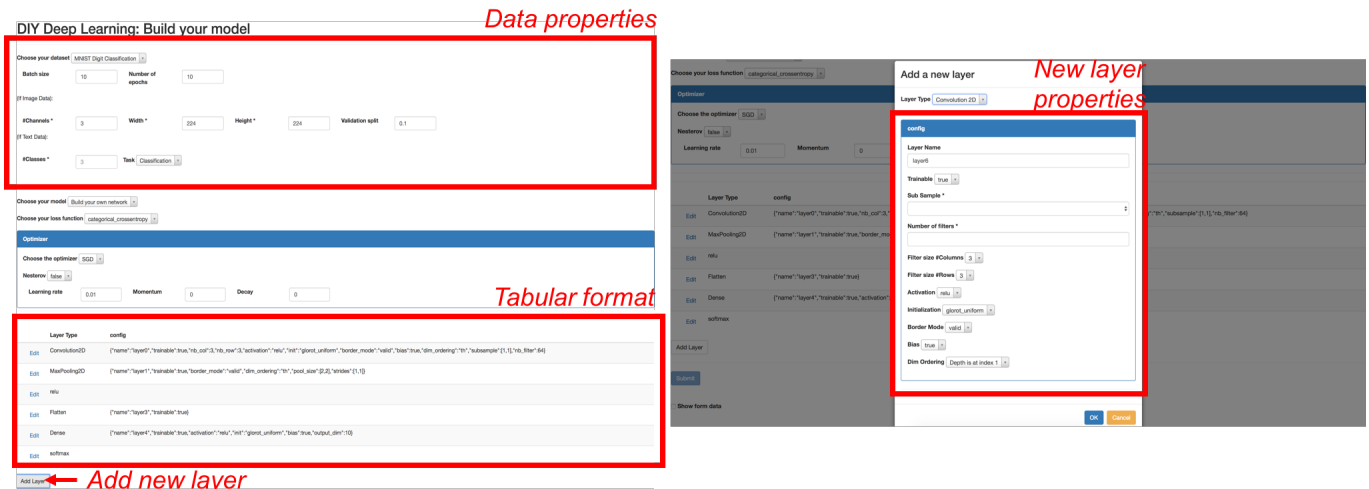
DIY Deep Learning: Build your model

Data properties

Choose your dataset MNIST Digit Classification

Batch size 10 Number of epochs 10

(If Image Data):

#Channels * 3 Width * 224 Height * 224 Validation split 0.1

(If Text Data):

#Classes * 3 Task Classification

Choose your model Build your own network

Choose your loss function categorical_crossentropy

Optimizer

Choose the optimizer SGD

Nesterov false

Learning rate 0.01 Momentum 0 Decay 0

Tabular format

| | Layer Type | config |
|---|---|---|
| Edit | Convolution2D | {"name":"layer0","trainable":true,"nb_col":3,"nb_row":3,"activation":"relu","init":"glorot_uniform","border_mode":"valid","bias":true,"dim_ordering":"th","subsample":[1,1],"nb_filter":64} |
| Edit | MaxPooling2D | {"name":"layer1","trainable":true,"border_mode":"valid","dim_ordering":"th","pool_size":[2,2],"strides":[1,1]} |
| Edit | relu | |
| Edit | Flatten | {"name":"layer3","trainable":true} |
| Edit | Dense | {"name":"layer4","trainable":true,"activation":"relu","init":"glorot_uniform","bias":true,"output_dim":10} |
| Edit | softmax | |

Add Layer

Add new layer

Choose your loss function categorical_crossentropy

Optimizer

Choose the optimizer SGD

Nesterov false

Learning rate 0.01 Momentum 0

| | Layer Type | config |
|---|---|---|
| Edit | Convolution2D | {"name":"layer0","trainable":true,"nb_col":3, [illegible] "th","subsample":[1,1],"nb_filter":64} |
| Edit | MaxPooling2D | {"name":"layer1","trainable":true,"border_mo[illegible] |
| Edit | relu | |
| Edit | Flatten | {"name":"layer3","trainable":true} |
| Edit | Dense | {"name":"layer4","trainable":true,"activation" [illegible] |
| Edit | softmax | |

Add Layer

Submit

Show form data

Add a new layer

New layer properties

Layer Type Convolution 2D

config

Layer Name
layer6

Trainable true

Sub Sample *

Number of filters *

Filter size #Columns 3

Filter size #Rows 3

Activation relu

Initialization glorot_uniform

Border Mode valid

Bias true

Dim Ordering Depth is at index 1

OK Cancel